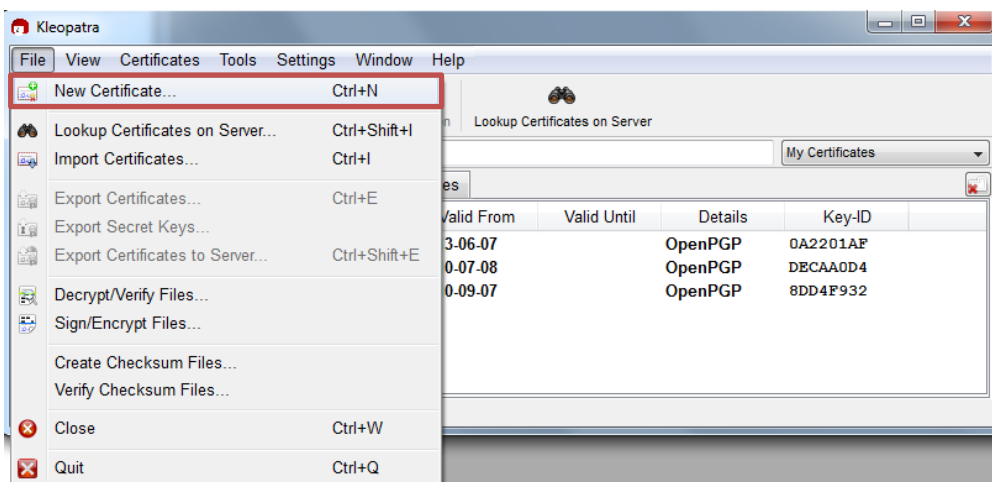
Kleopatra

File View Certificates Tools Settings Window Help

New Certificate... Ctrl+N

Lookup Certificates on Server... Ctrl+Shift+I

Import Certificates... Ctrl+I

Export Certificates... Ctrl+E

Export Secret Keys...

Export Certificates to Server... Ctrl+Shift+E

Decrypt/Verify Files...

Sign/Encrypt Files...

Create Checksum Files...

Verify Checksum Files...

Close Ctrl+W

Quit Ctrl+Q

n

Lookup Certificates on Server

My Certificates

es

| Valid From | Valid Until | Details | Key-ID |
|---|---|---|---|
| 3-06-07 | | OpenPGP | 0A2201AF |
| 0-07-08 | | OpenPGP | DECAA0D4 |
| 0-09-07 | | OpenPGP | 8DD4F932 |